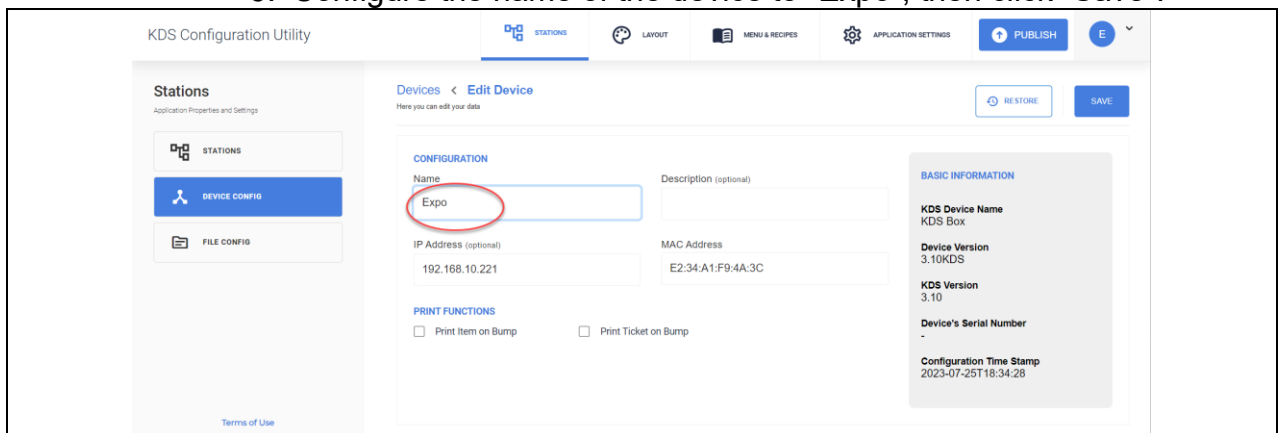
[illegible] Configure the name of the device to "Expo", then click "Save".

KDS Configuration Utility

STATIONS LAYOUT MENU & RECIPES APPLICATION SETTINGS PUBLISH E

Stations
Application Properties and Settings

STATIONS
DEVICE CONFIG
FILE CONFIG

Terms of Use

Devices < Edit Device
Here you can edit your data

RESTORE SAVE

CONFIGURATION

Name
Expo

Description (optional)

IP Address (optional)
192.168.10.221

MAC Address
E2:34:A1:F9:4A:3C

PRINT FUNCTIONS
Print Item on Bump
Print Ticket on Bump

BASIC INFORMATION

KDS Device Name
KDS Box

Device Version
3.10KDS

KDS Version
3.10

Device's Serial Number
-

Configuration Time Stamp
2023-07-25T18:34:28